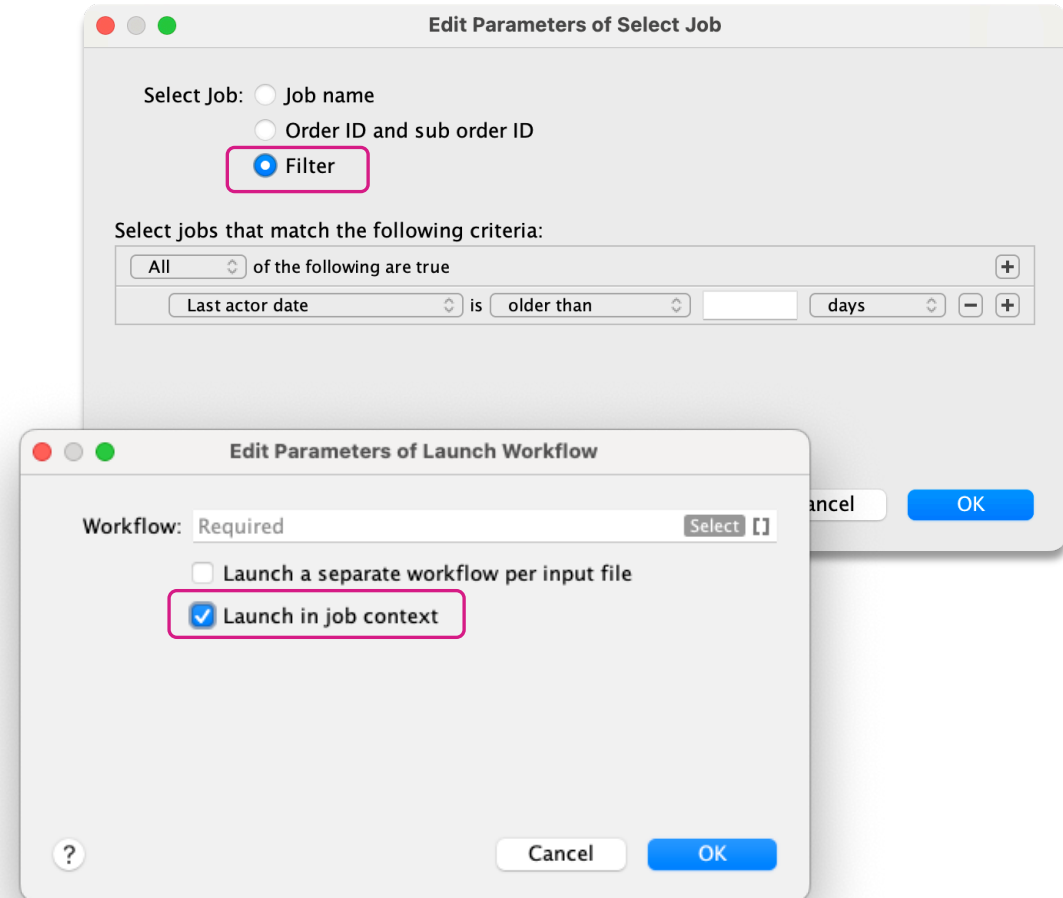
Edit Parameters of Select Job

Select Job: Job name

Order ID and sub order ID

Filter

Select jobs that match the following criteria:

All of the following are true

Last actor date is older than days

ancel OK

Edit Parameters of Launch Workflow

Workflow: Required Select []

Launch a separate workflow per input file

Launch in job context

?

Cancel OK